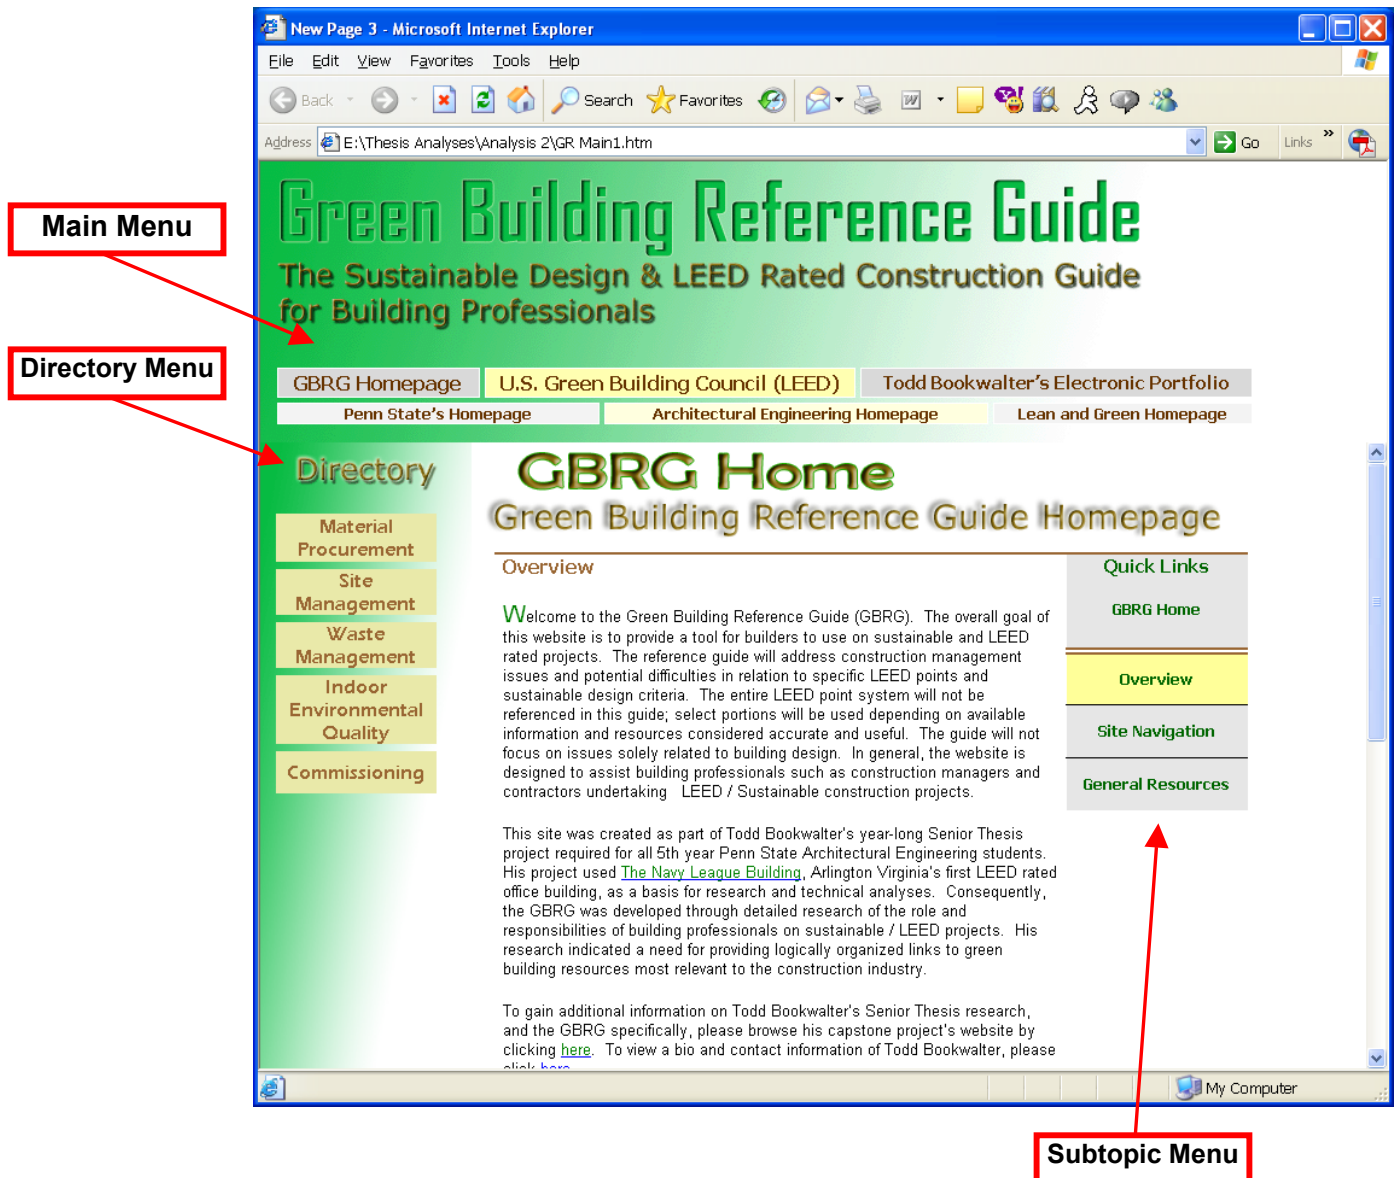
New Page 3 - Microsoft Internet Explorer

File Edit View Favorites Tools Help

Back Search Favorites

Address E:\Thesis Analyses\Analysis 2\GR Main1.htm Go Links

Main Menu

Directory Menu

Green Building Reference Guide

The Sustainable Design & LEED Rated Construction Guide for Building Professionals

GBRG Homepage | U.S. Green Building Council (LEED) | Todd Bookwalter's Electronic Portfolio

Penn State's Homepage | Architectural Engineering Homepage | Lean and Green Homepage

Directory

Material Procurement

Site Management

Waste Management

Indoor Environmental Quality

Commissioning

GBRG Home

Green Building Reference Guide Homepage

Overview

Welcome to the Green Building Reference Guide (GBRG). The overall goal of this website is to provide a tool for builders to use on sustainable and LEED rated projects. The reference guide will address construction management issues and potential difficulties in relation to specific LEED points and sustainable design criteria. The entire LEED point system will not be referenced in this guide; select portions will be used depending on available information and resources considered accurate and useful. The guide will not focus on issues solely related to building design. In general, the website is designed to assist building professionals such as construction managers and contractors they undertaking LEED / Sustainable construction projects.

This site was created as part of Todd Bookwalter's year-long Senior Thesis project required for all 5th year Penn State Architectural Engineering students. His project used The Navy League Building, Arlington Virginia's first LEED rated office building, as a basis for research and technical analyses. Consequently, the GBRG was developed through detailed research of the role and responsibilities of building professionals on sustainable / LEED projects. His research indicated a need for providing logically organized links to green building resources most relevant to the construction industry.

To gain additional information on Todd Bookwalter's Senior Thesis research, and the GBRG specifically, please browse his capstone project's website by clicking here. To view a bio and contact information of Todd Bookwalter, please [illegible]

Quick Links

GBRG Home

Overview

Site Navigation

General Resources

My Computer

Subtopic Menu